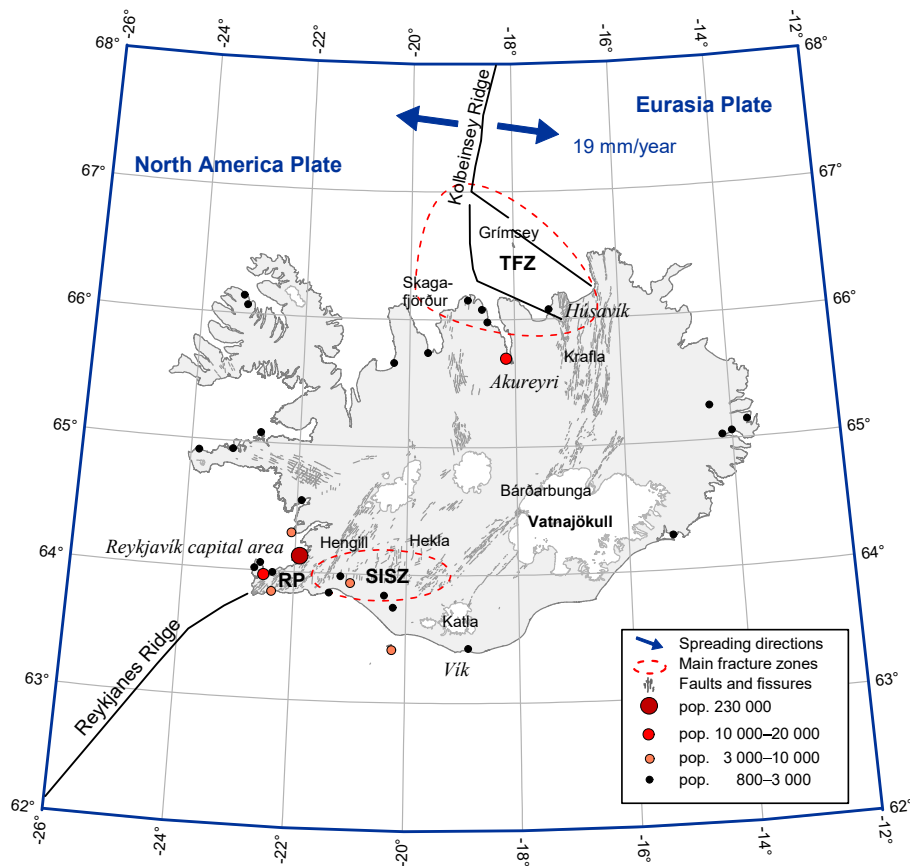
-26° -24° -22° -20° -18° -16° -14° -12°

68° 68°

Eurasia Plate

Kolbeinsey Ridge

19 mm/year

North America Plate

67° 67°

Grímsey

TFZ

Skagafjörður

66° 66°

Húsavík

Krafla

Akureyri

65° 65°

Bárðarbunga

Vatnajökull

Reykjavík capital area

Hengill

Hekla

64° 64°

RP

SISZ

Reykjanes Ridge

Katla

Vík

63° 63°

Spreading directions
Main fracture zones
Faults and fissures
pop. 230 000
pop. 10 000–20 000
pop. 3 000–10 000
pop. 800–3 000

62° 62°

-26° -24° -22° -20° -18° -16° -14° -12°